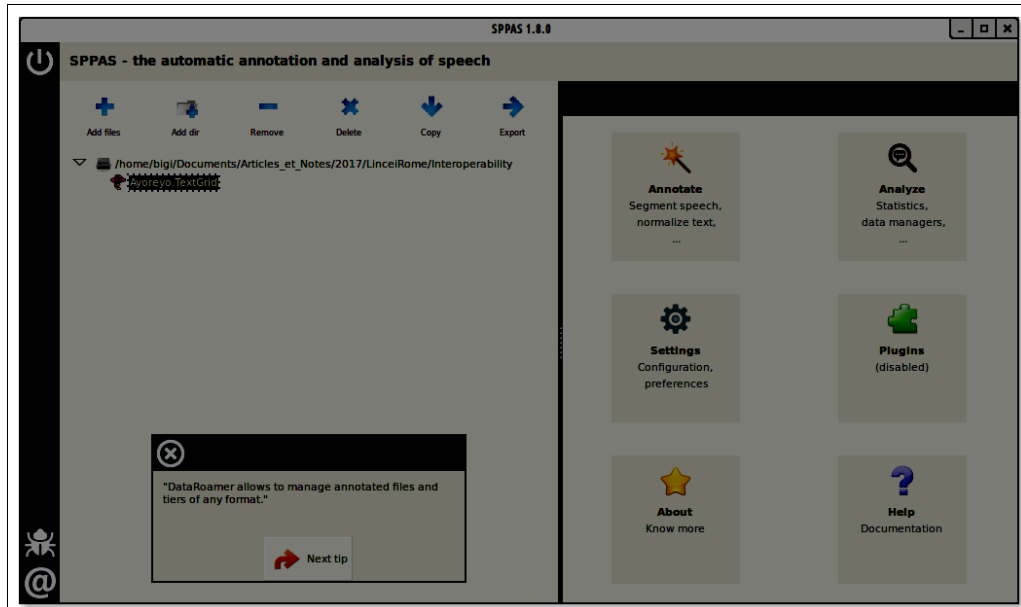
SPPAS 1.8.0

SPPAS - the automatic annotation and analysis of speech

Add files
Add dir
Remove
Delete
Copy
Export

/home/bigi/Documents/Articles_et_Notes/2017/LinceiRome/Interoperability
Ayoreyo.TextGrid

"DataRoamer allows to manage annotated files and tiers of any format."

Next tip

Annotate
Segment speech,
normalize text,
...

Analyze
Statistics,
data managers,
...

Settings
Configuration,
preferences

Plugins
(disabled)

About
Know more

Help
Documentation